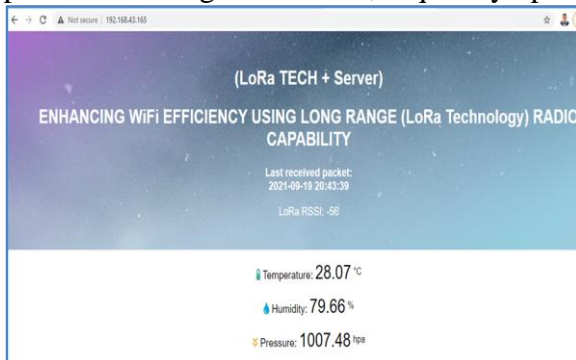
Not secure | 192.168.43.165

(LoRa TECH + Server)

ENHANCING WiFi EFFICIENCY USING LONG RANGE (LoRa Technology) RADIO CAPABILITY

Last received packet:
2021-09-19 20:43:39

LoRa RSSI: -56

Temperature: 28.07 °C

Humidity: 79.66 %

Pressure: 1007.48 hpa